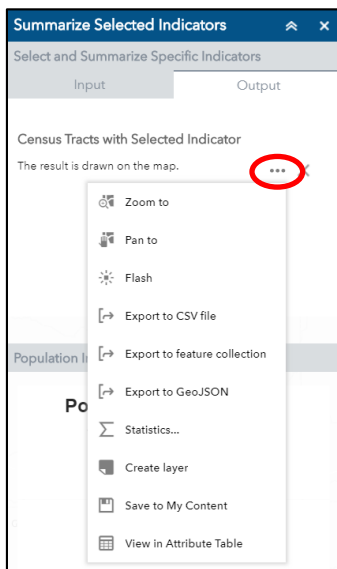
Summarize Selected Indicators

Select and Summarize Specific Indicators

Input

Output

Census Tracts with Selected Indicator

The result is drawn on the map.

Zoom to

Pan to

Flash

Export to CSV file

Export to feature collection

Export to GeoJSON

Statistics...

Create layer

Save to My Content

View in Attribute Table

Population I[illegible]

Po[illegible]